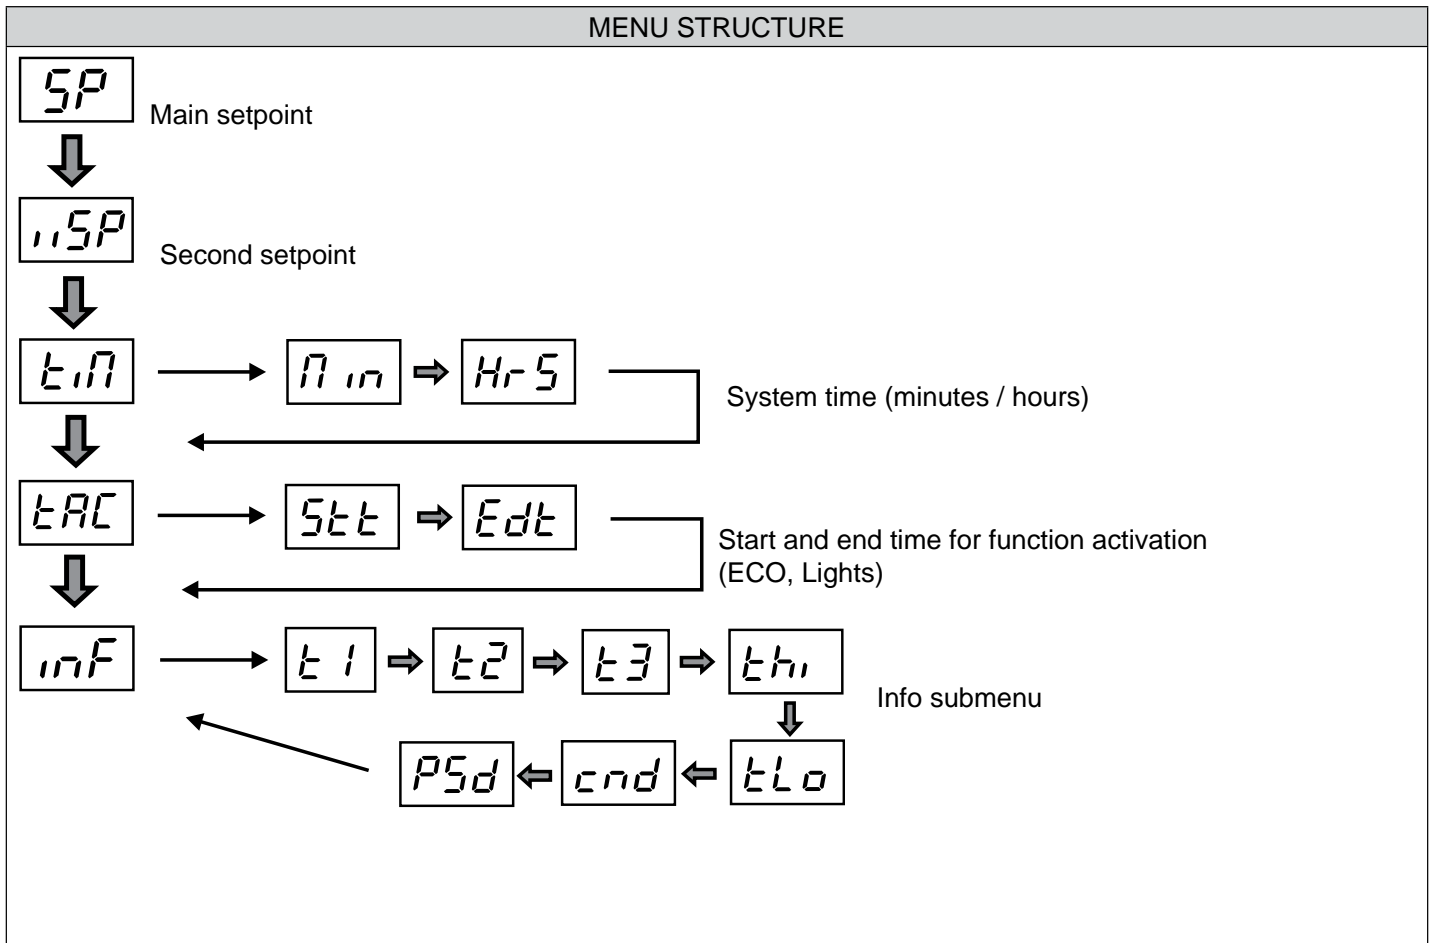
MENU STRUCTURE

SP
Main setpoint

iiSP
Second setpoint

tiM
Min
Hr5
System time (minutes / hours)

tAC
5tt
Edt
Start and end time for function activation (ECO, Lights)

inF
t1
t2
t3
thi
tLo
cnd
P5d
Info submenu